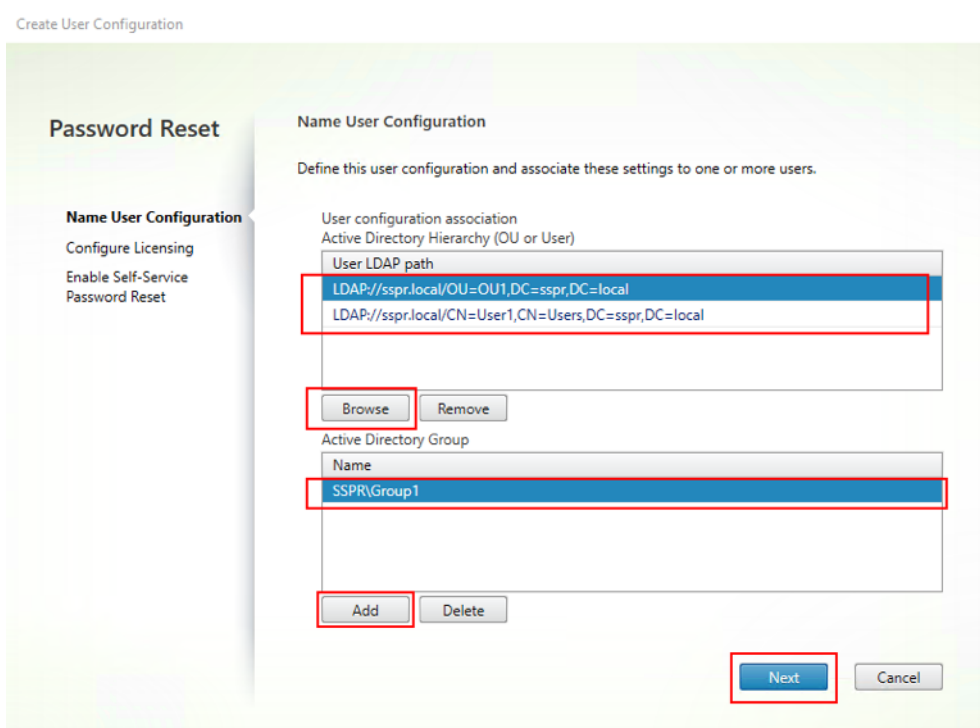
Create User Configuration

Password Reset

Name User Configuration

Configure Licensing

Enable Self-Service Password Reset

Name User Configuration

Define this user configuration and associate these settings to one or more users.

User configuration association
Active Directory Hierarchy (OU or User)

| User LDAP path |
|---|
| LDAP://sspr.local/OU=OU1,DC=sspr,DC=local |
| LDAP://sspr.local/CN=User1,CN=Users,DC=sspr,DC=local |

Browse Remove

Active Directory Group

| Name |
|---|
| SSPR\Group1 |

Add Delete

Next Cancel